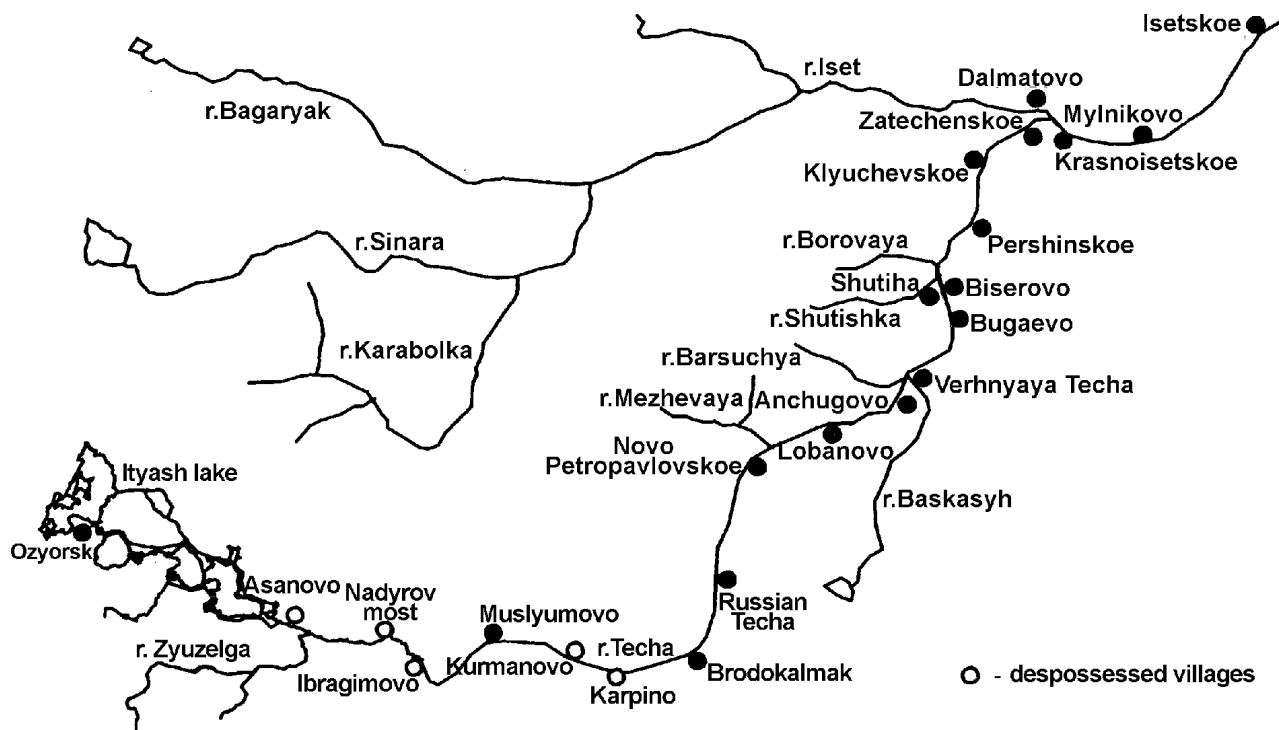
Isetskoe
r.Iset
Dalmatovo
r.Bagaryak
Zatechenskoe
Mylnikovo
Krasnoisetskoe
Klyuchevskoe
r.Sinara
r.Borovaya
Pershinskoe
Shutiha
Biserovo
r.Shutishka
Bugaevo
r.Karabolka
r.Barsuchya
Verhnyaya Techa
r.Mezhevaya
Anchugovo
Novo Petropavlovskoe
Lobanovo
Ityash lake
r.Baskasyh
Ozyorsk
Asanovo
Nadyrov most
Muslyumovo
Russian Techa
r. Zyuzelga
r.Techa
Ibragimovo
Kurmanovo
Karpino
Brodokalmak
○ - despossessed villages